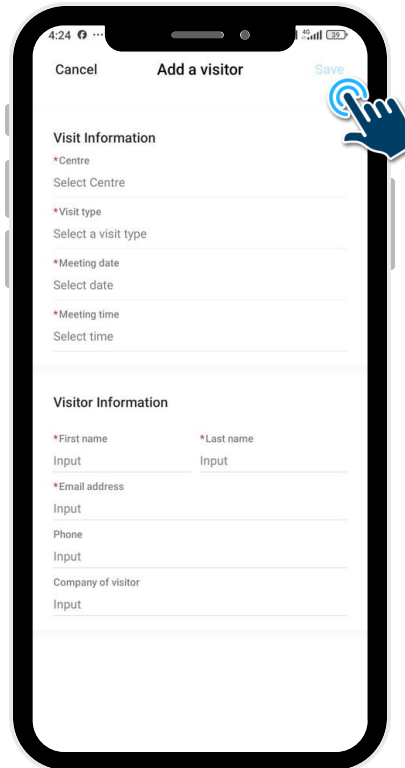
4:24 ··· 39

Cancel Add a visitor Save

Visit Information
*Centre
Select Centre
*Visit type
Select a visit type
*Meeting date
Select date
*Meeting time
Select time

Visitor Information
*First name
Input
*Last name
Input
*Email address
Input
Phone
Input
Company of visitor
Input